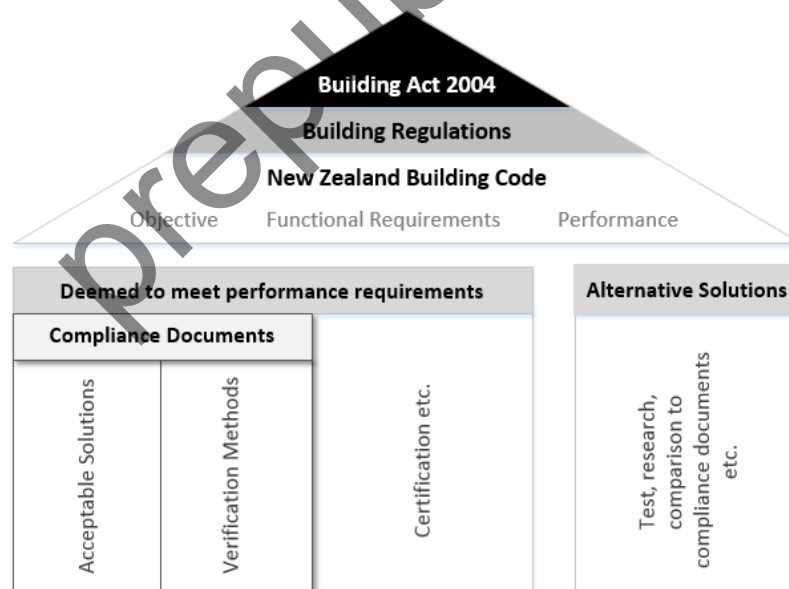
prepu

Building Act 2004

Building Regulations

New Zealand Building Code

Objective Functional Requirements Performance

Deemed to meet performance requirements

Alternative Solutions

Compliance Documents

Acceptable Solutions

Verification Methods

Certification etc.

Test, research, comparison to compliance documents etc.